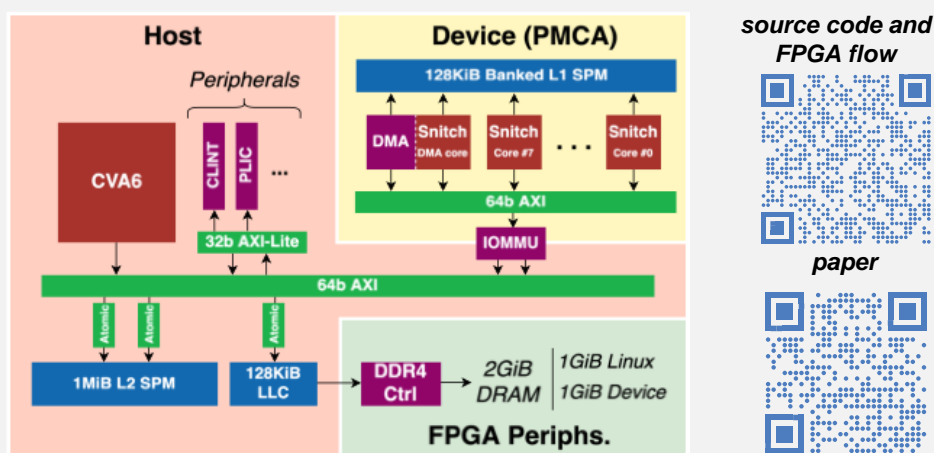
Host

Peripherals

CVA6

CLINT

PLIC

...

32b AXI-Lite

Device (PMCA)

128KiB Banked L1 SPM

DMA

Snitch
DMA core

Snitch
Core #7

...

Snitch
Core #0

64b AXI

IOMMU

64b AXI

Atomic

Atomic

Atomic

1MiB L2 SPM

128KiB
LLC

DDR4
Ctrl

2GiB
DRAM

1GiB Linux
1GiB Device

FPGA Periphs.

source code and
FPGA flow

paper